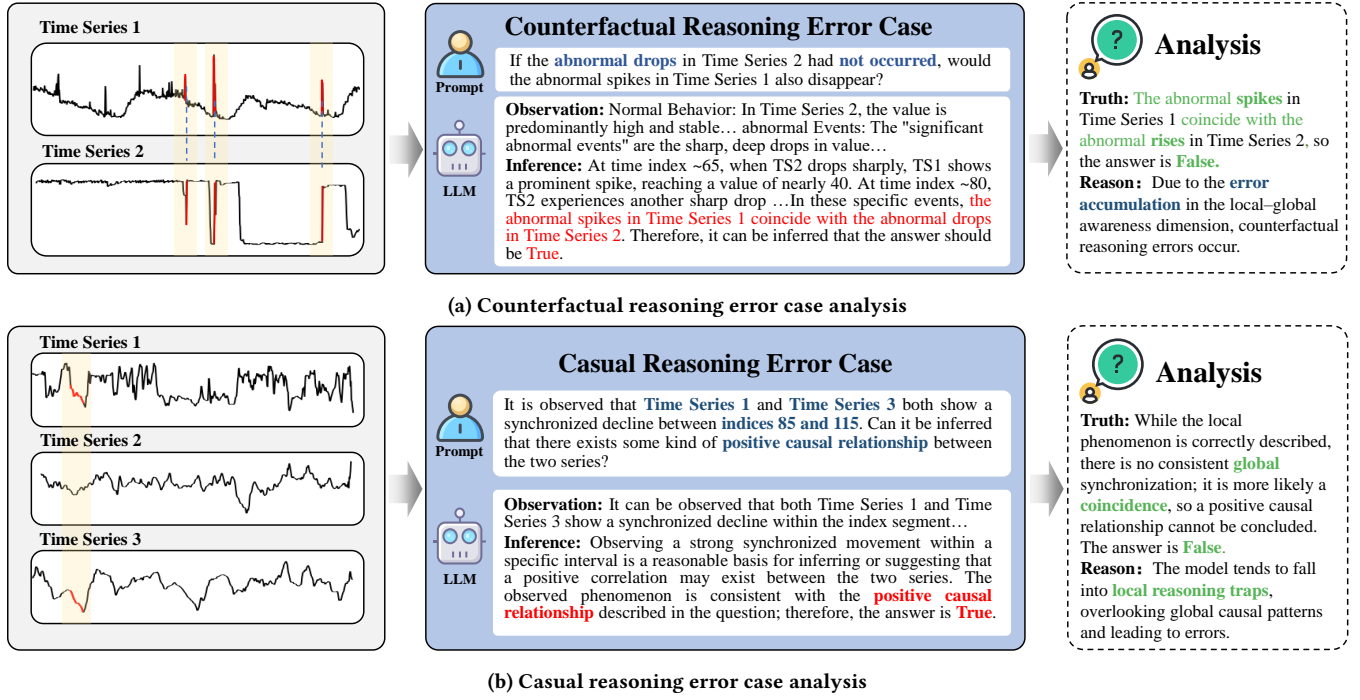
Time Series 1

Time Series 2

Counterfactual Reasoning Error Case

Prompt

If the abnormal drops in Time Series 2 had not occurred, would the abnormal spikes in Time Series 1 also disappear?

LLM

Observation: Normal Behavior: In Time Series 2, the value is predominantly high and stable… abnormal Events: The "significant abnormal events" are the sharp, deep drops in value…

Inference: At time index ~65, when TS2 drops sharply, TS1 shows a prominent spike, reaching a value of nearly 40. At time index ~80, TS2 experiences another sharp drop …In these specific events, the abnormal spikes in Time Series 1 coincide with the abnormal drops in Time Series 2. Therefore, it can be inferred that the answer should be True.

Analysis

Truth: The abnormal spikes in Time Series 1 coincide with the abnormal rises in Time Series 2, so the answer is False.

Reason: Due to the error accumulation in the local–global awareness dimension, counterfactual reasoning errors occur.

(a) Counterfactual reasoning error case analysis

Time Series 1

Time Series 2

Time Series 3

Casual Reasoning Error Case

Prompt

It is observed that Time Series 1 and Time Series 3 both show a synchronized decline between indices 85 and 115. Can it be inferred that there exists some kind of positive causal relationship between the two series?

LLM

Observation: It can be observed that both Time Series 1 and Time Series 3 show a synchronized decline within the index segment…

Inference: Observing a strong synchronized movement within a specific interval is a reasonable basis for inferring or suggesting that a positive correlation may exist between the two series. The observed phenomenon is consistent with the positive causal relationship described in the question; therefore, the answer is True.

Analysis

Truth: While the local phenomenon is correctly described, there is no consistent global synchronization; it is more likely a coincidence, so a positive causal relationship cannot be concluded. The answer is False.

Reason: The model tends to fall into local reasoning traps, overlooking global causal patterns and leading to errors.

(b) Casual reasoning error case analysis